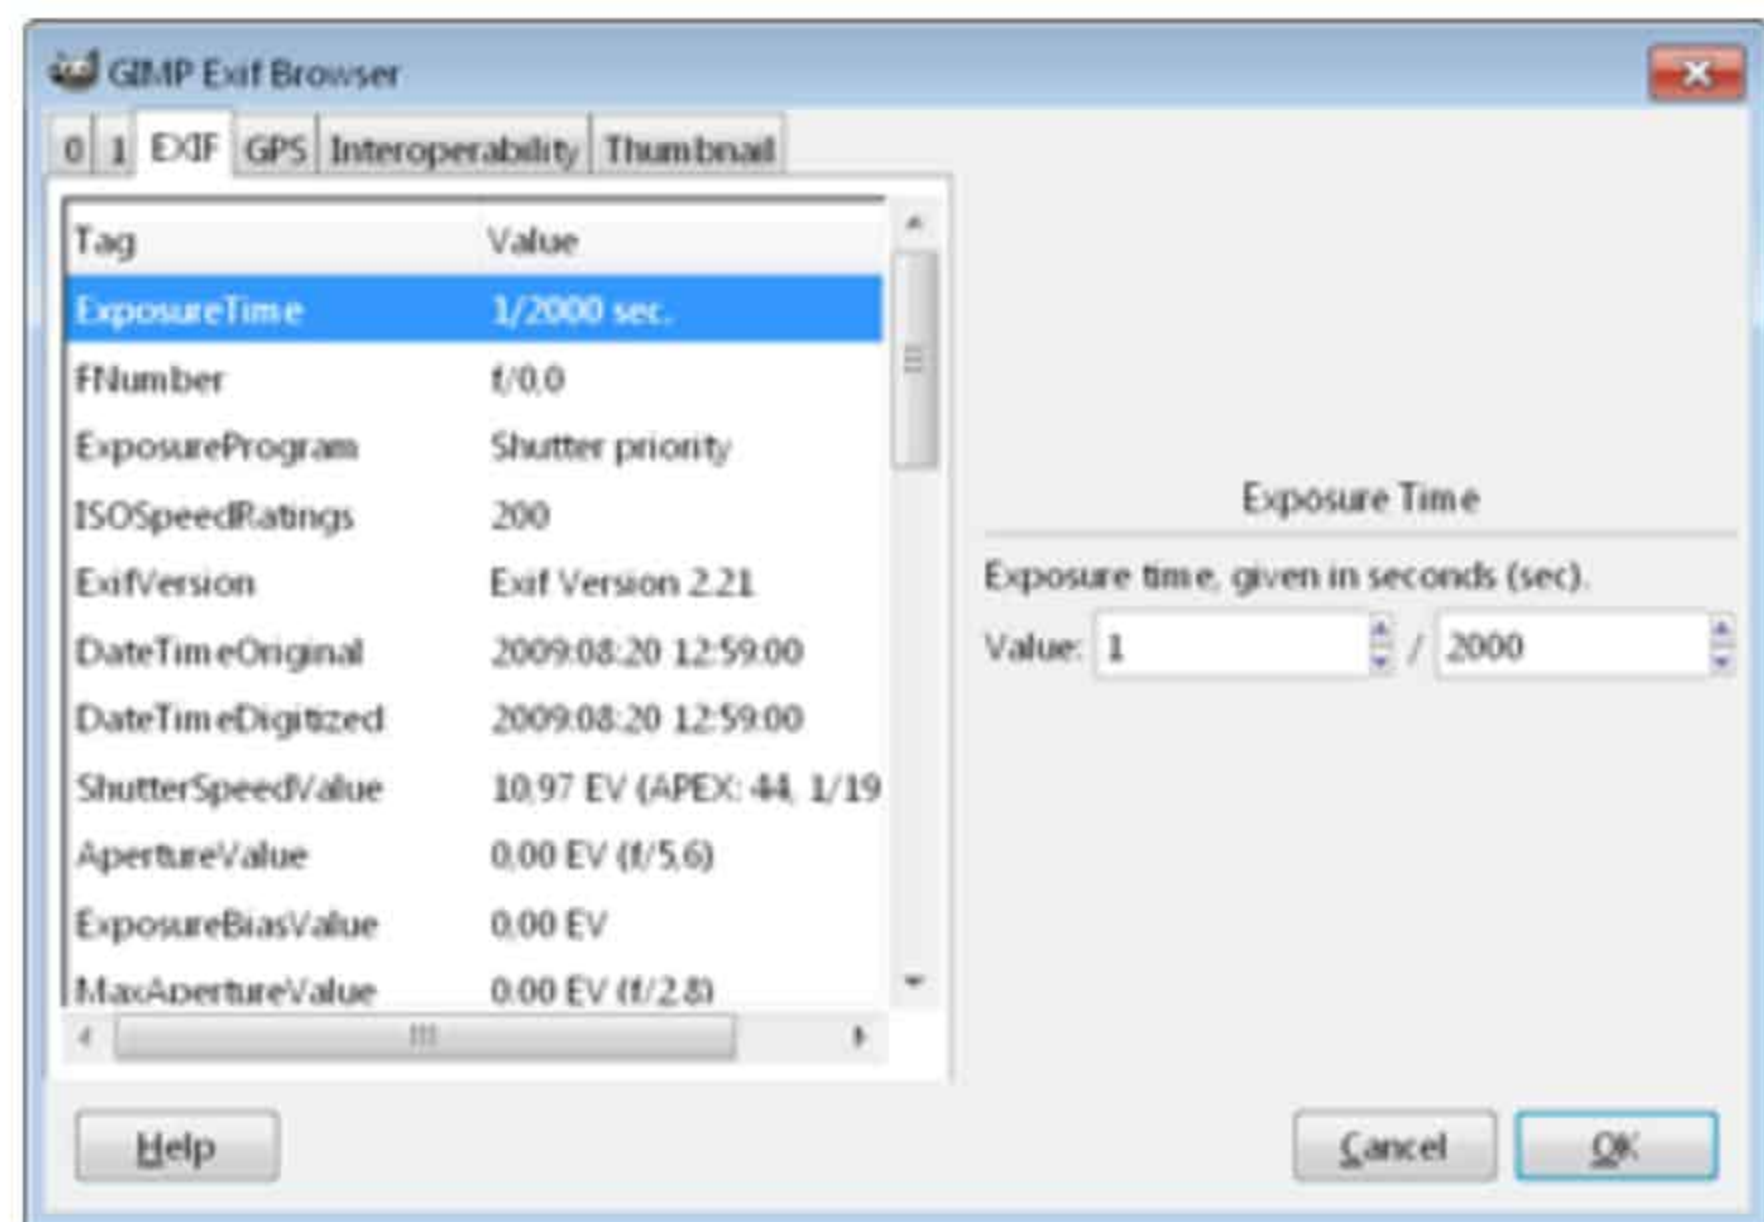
GIMP Exif Browser

0 | 1 | EXIF | GPS | Interoperability | Thumbnail

| Tag | Value |
|---|---|
| ExposureTime | 1/2000 sec. |
| FNumber | f/0.0 |
| ExposureProgram | Shutter priority |
| ISOSpeedRatings | 200 |
| ExifVersion | Exif Version 2.21 |
| DateTimeOriginal | 2009:08:20 12:59:00 |
| DateTimeDigitized | 2009:08:20 12:59:00 |
| ShutterSpeedValue | 10.97 EV (APEX: 44, 1/19 |
| ApertureValue | 0.00 EV (f/5.6) |
| ExposureBiasValue | 0.00 EV |
| MaxApertureValue | 0.00 EV (f/2.8) |

Exposure Time

Exposure time, given in seconds (sec).

Value: 1 / 2000

Help

Cancel

OK